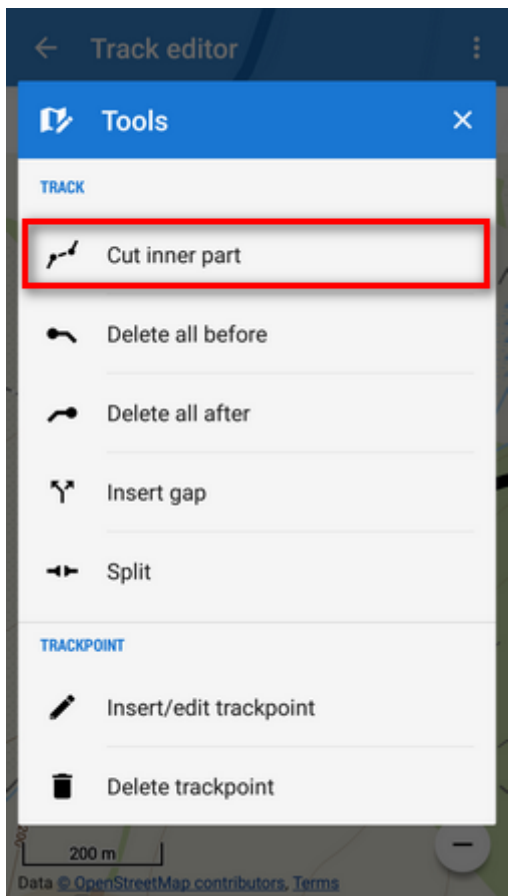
Track editor

Tools

TRACK

Cut inner part

Delete all before

Delete all after

Insert gap

Split

TRACKPOINT

Insert/edit trackpoint

Delete trackpoint

200 m

Data © OpenStreetMap contributors, Terms